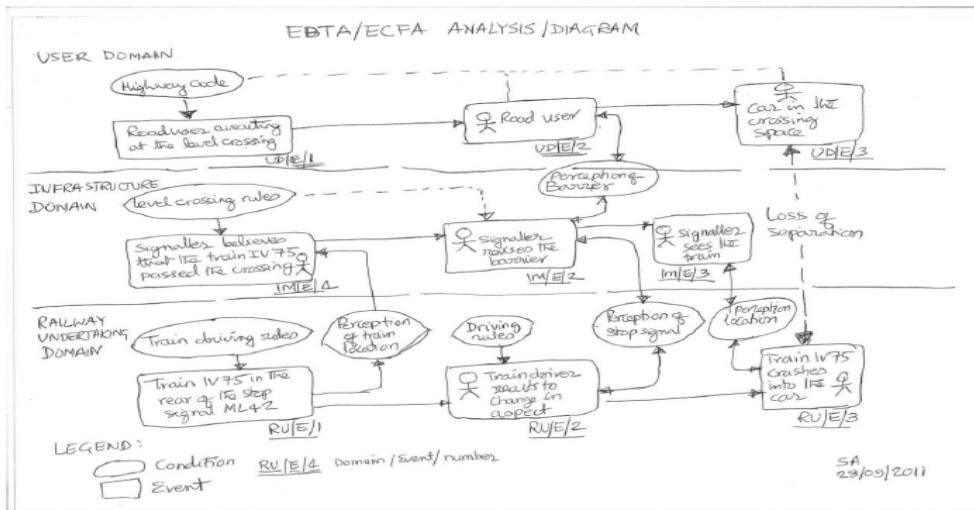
EBTA/ECFA ANALYSIS/DIAGRAM

USER DOMAIN

Highway code

Road user awaiting at the level crossing

UD/E/1

Road user

UD/E/2

Car in the crossing space

UD/E/3

INFRASTRUCTURE DOMAIN

Level crossing rules

Perception of Barrier

Signaller believes that the train IV75 passed the crossing

IM/E/1

Signaller raised the barrier

IM/E/2

Signaller sees the train

IM/E/3

Loss of separation

RAILWAY UNDERTAKING DOMAIN

Train driving rules

Perception of train location

Driving rules

Perception of stop signal

Perception location

Train IV75 in the rear of the stop signal ML42

RU/E/1

Train driver reacts to change in aspect

RU/E/2

Train IV75 crashes into the car

RU/E/3

LEGEND:

Condition

Event

RU/E/4 Domain/Event/number

SA
23/09/2011